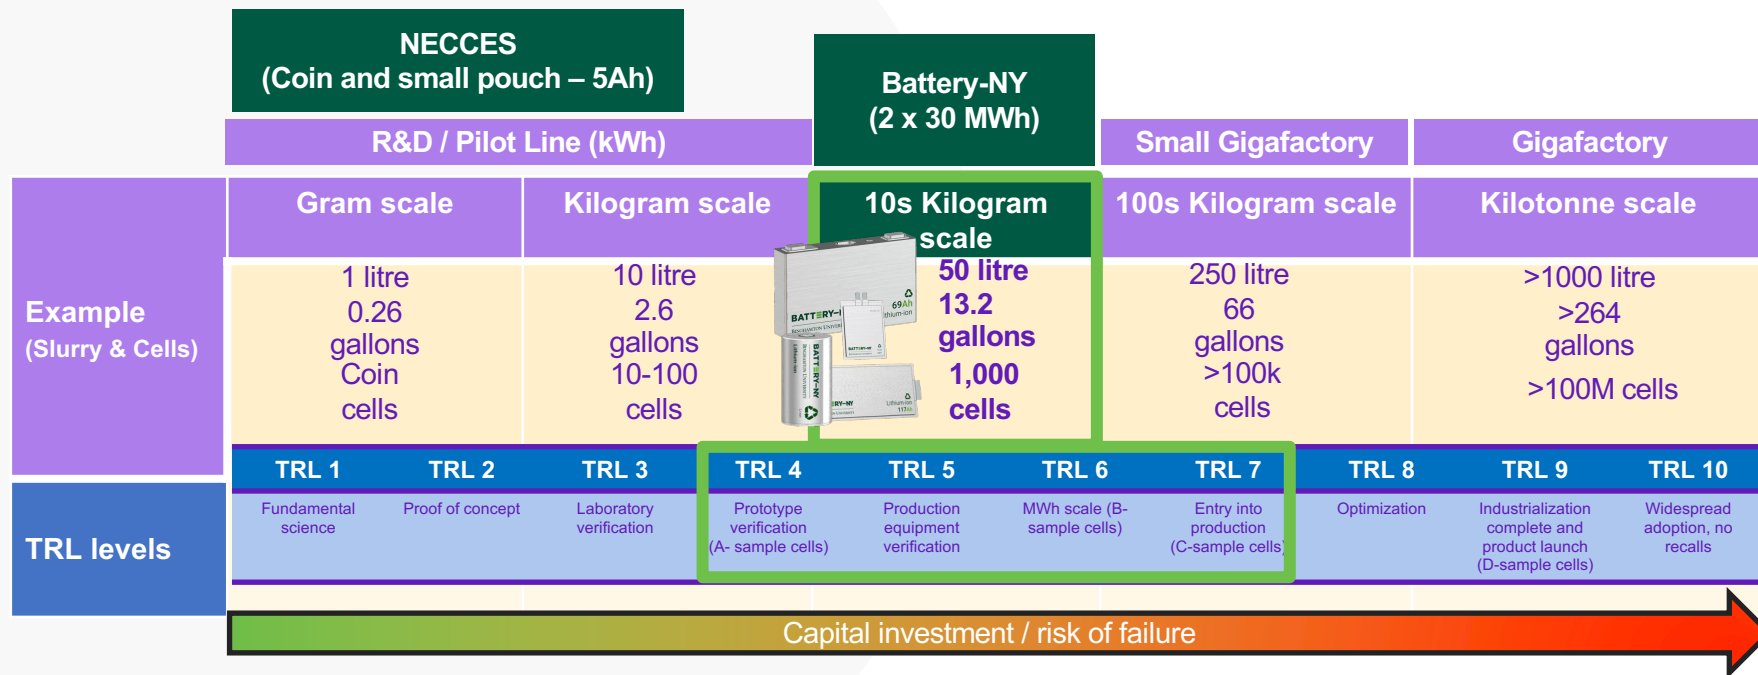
NECCES
(Coin and small pouch – 5Ah)

Battery-NY
(2 x 30 MWh)

R&D / Pilot Line (kWh)

Small Gigafactory

Gigafactory

Example
(Slurry & Cells)

| Gram scale | Kilogram scale | 10s Kilogram scale | 100s Kilogram scale | Kilotonne scale |
|---|---|---|---|---|
| 1 litre 0.26 gallons Coin cells | 10 litre 2.6 gallons 10-100 cells | 50 litre 13.2 gallons 1,000 cells | 250 litre 66 gallons >100k cells | >1000 litre >264 gallons >100M cells |

BATTERY-NY
69Ah lithium-ion
Binghamton University
Lithium-ion

TRL levels

| TRL 1 | TRL 2 | TRL 3 | TRL 4 | TRL 5 | TRL 6 | TRL 7 | TRL 8 | TRL 9 | TRL 10 |
|---|---|---|---|---|---|---|---|---|---|
| Fundamental science | Proof of concept | Laboratory verification | Prototype verification (A- sample cells) | Production equipment verification | MWh scale (B-sample cells) | Entry into production (C-sample cells) | Optimization | Industrialization complete and product launch (D-sample cells) | Widespread adoption, no recalls |

Capital investment / risk of failure